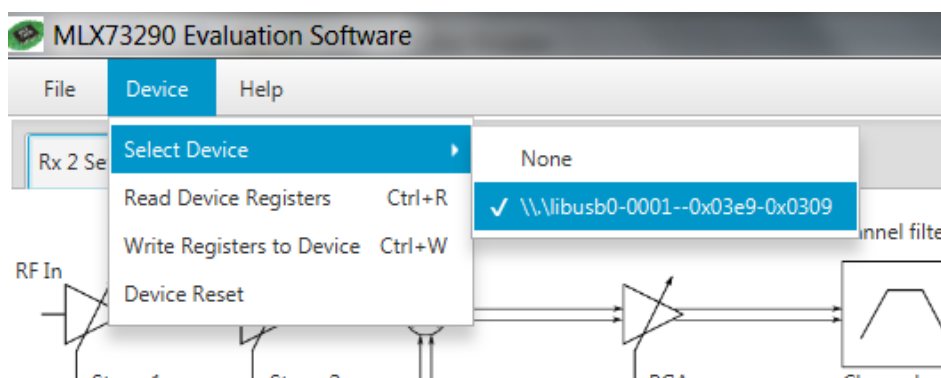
MLX73290 Evaluation Software

File Device Help

Rx 2 Se

Select Device

Read Device Registers Ctrl+R

Write Registers to Device Ctrl+W

Device Reset

None

✓ \\.\libusb0-0001--0x03e9-0x0309

RF In

nnel filte